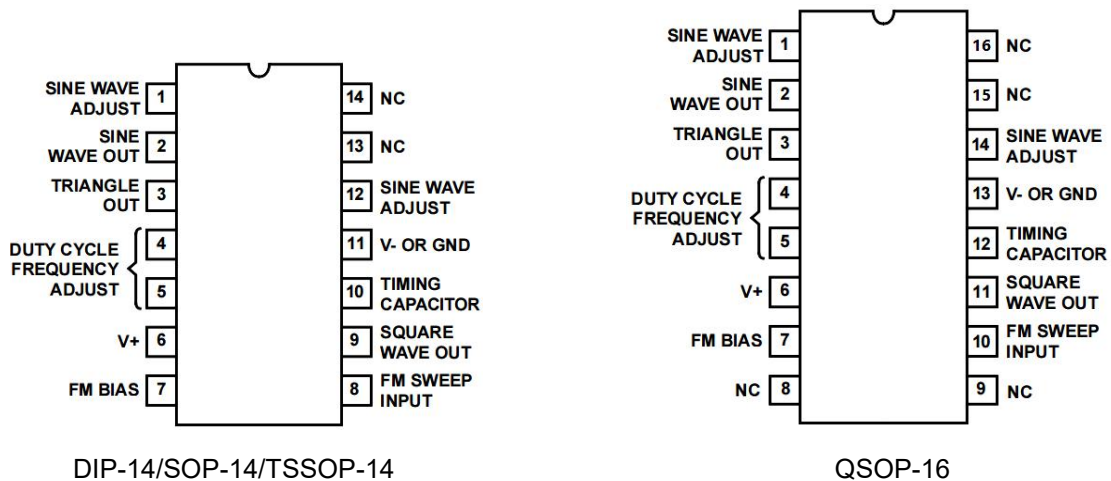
SINE WAVE ADJUST 1
SINE WAVE OUT 2
TRIANGLE OUT 3
DUTY CYCLE FREQUENCY ADJUST 4
5
V+ 6
FM BIAS 7
14 NC
13 NC
12 SINE WAVE ADJUST
11 V- OR GND
10 TIMING CAPACITOR
9 SQUARE WAVE OUT
8 FM SWEEP INPUT

DIP-14/SOP-14/TSSOP-14

SINE WAVE ADJUST 1
SINE WAVE OUT 2
TRIANGLE OUT 3
DUTY CYCLE FREQUENCY ADJUST 4
5
V+ 6
FM BIAS 7
NC 8
16 NC
15 NC
14 SINE WAVE ADJUST
13 V- OR GND
12 TIMING CAPACITOR
11 SQUARE WAVE OUT
10 FM SWEEP INPUT
9 NC

QSOP-16